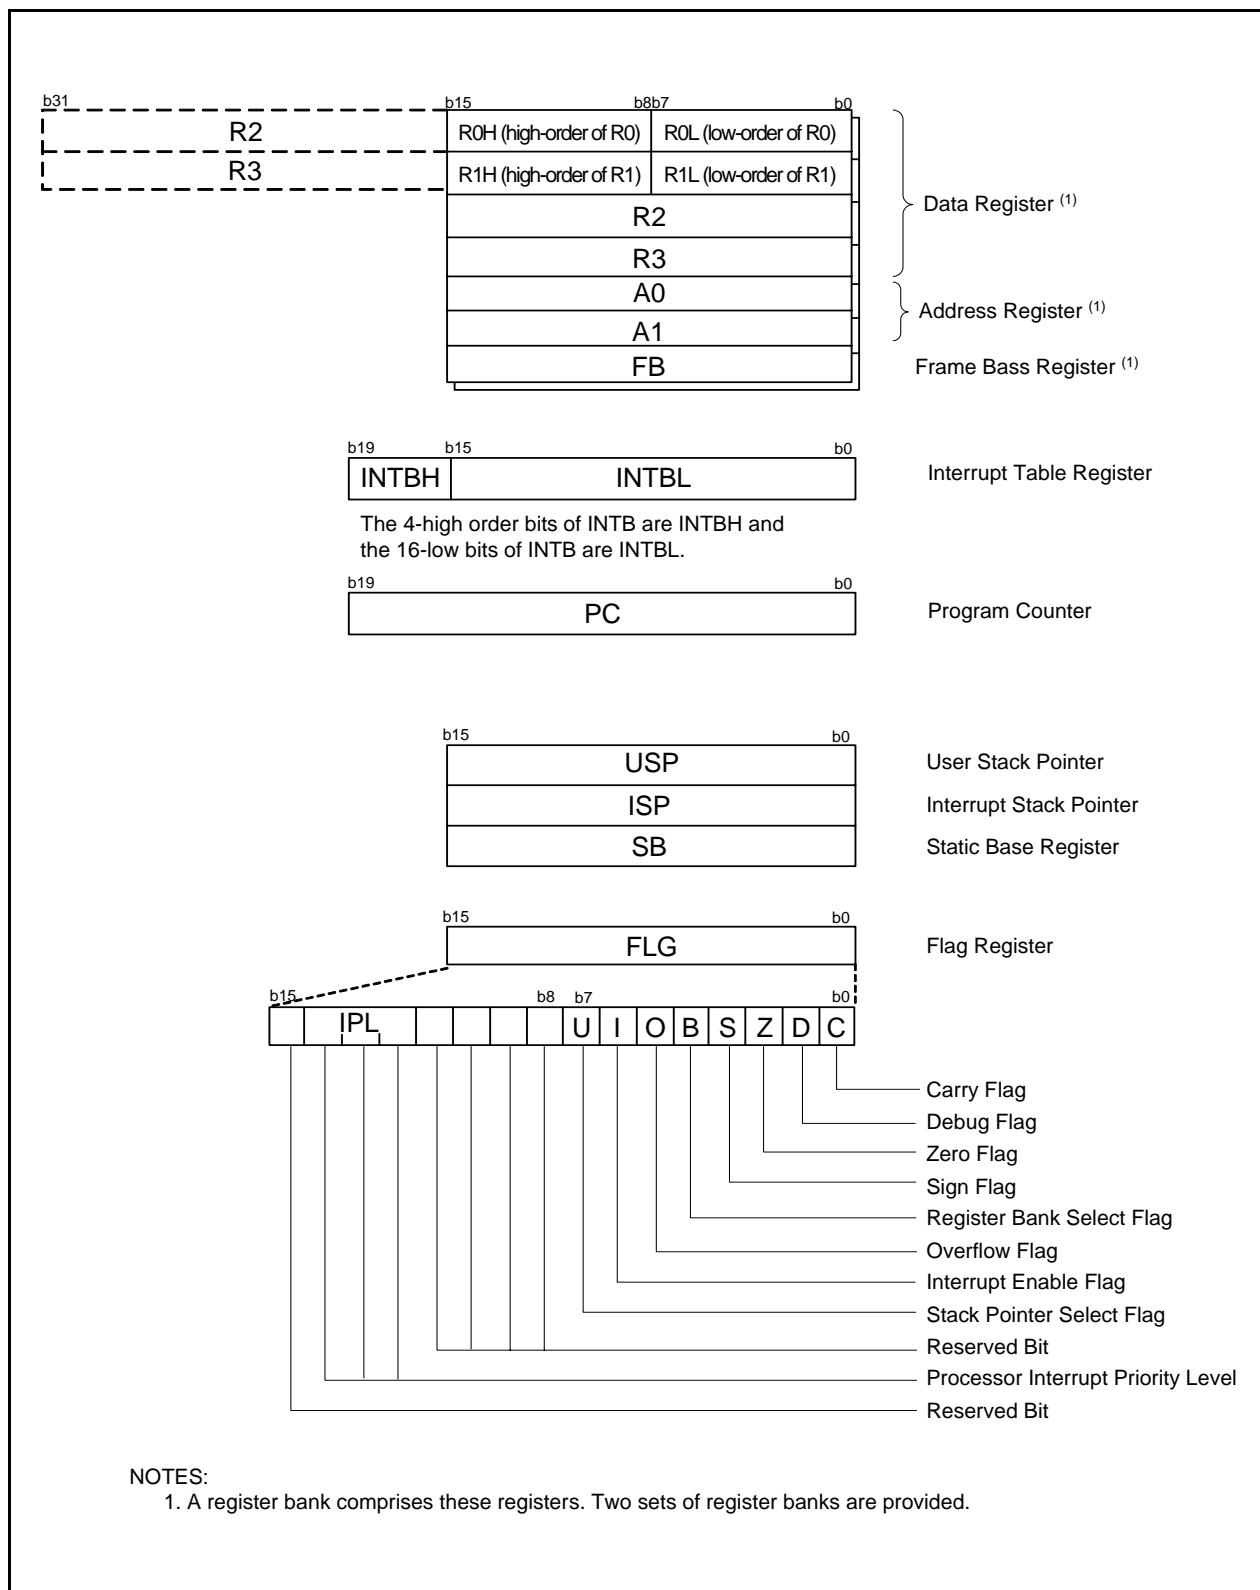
b31

R2

R3

b15 b8b7 b0

R0H (high-order of R0) | R0L (low-order of R0)

R1H (high-order of R1) | R1L (low-order of R1)

R2

R3

A0

A1

FB

Data Register $^{(1)}$

Address Register $^{(1)}$

Frame Bass Register $^{(1)}$

b19 b15 b0

INTBH | INTBL

Interrupt Table Register

The 4-high order bits of INTB are INTBH and the 16-low bits of INTB are INTBL.

b19 b0

PC

Program Counter

b15 b0

USP

ISP

SB

User Stack Pointer

Interrupt Stack Pointer

Static Base Register

b15 b0

FLG

Flag Register

b15 b8 b7 b0

IPL U I O B S Z D C

Carry Flag

Debug Flag

Zero Flag

Sign Flag

Register Bank Select Flag

Overflow Flag

Interrupt Enable Flag

Stack Pointer Select Flag

Reserved Bit

Processor Interrupt Priority Level

Reserved Bit

NOTES:
1. A register bank comprises these registers. Two sets of register banks are provided.